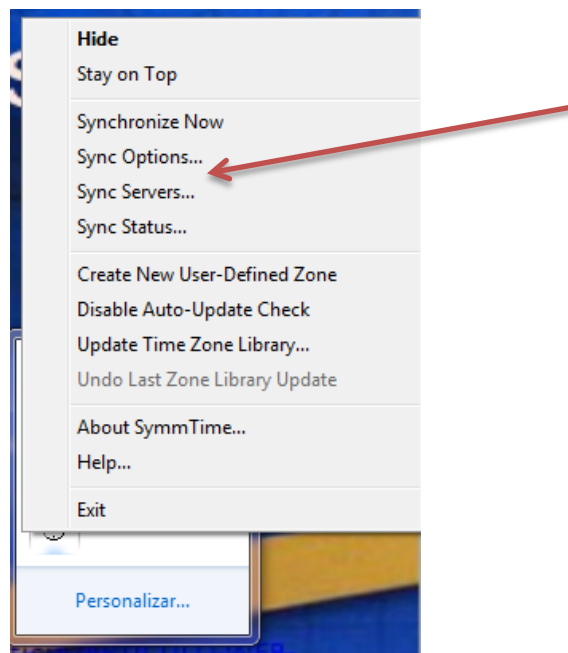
Hide
Stay on Top

Synchronize Now
Sync Options...
Sync Servers...
Sync Status...

Create New User-Defined Zone
Disable Auto-Update Check
Update Time Zone Library...
Undo Last Zone Library Update

About SymmTime...
Help...

Exit

Personalizar...